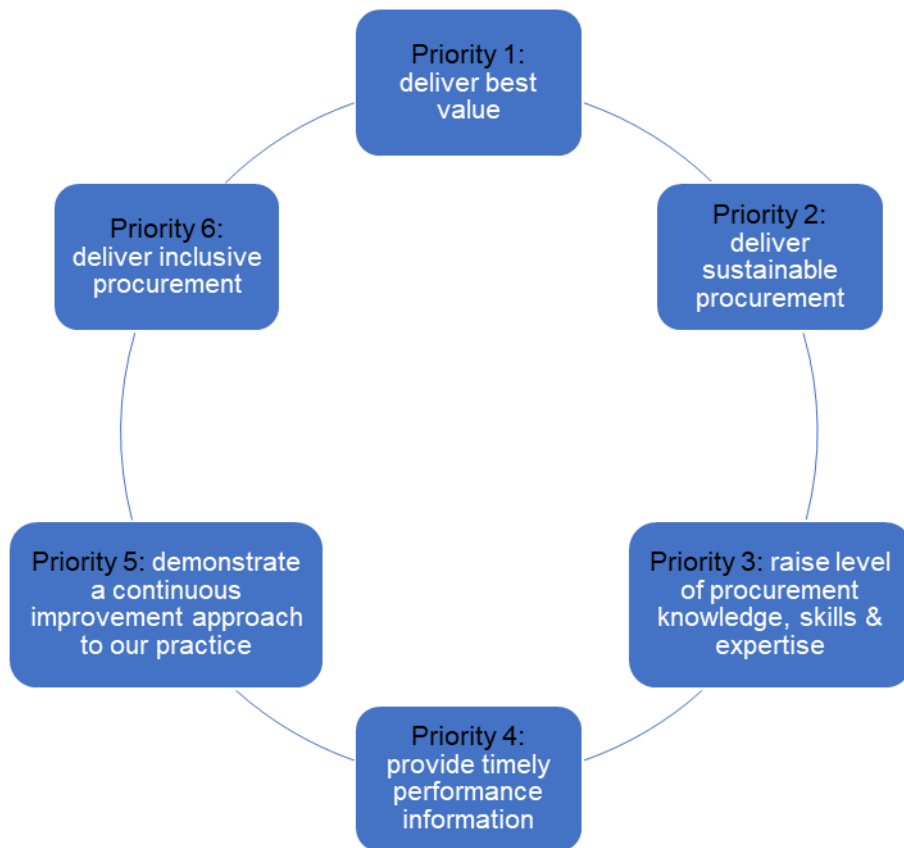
Priority 1: deliver best value

Priority 2: deliver sustainable procurement

Priority 3: raise level of procurement knowledge, skills & expertise

Priority 4: provide timely performance information

Priority 5: demonstrate a continuous improvement approach to our practice

Priority 6: deliver inclusive procurement